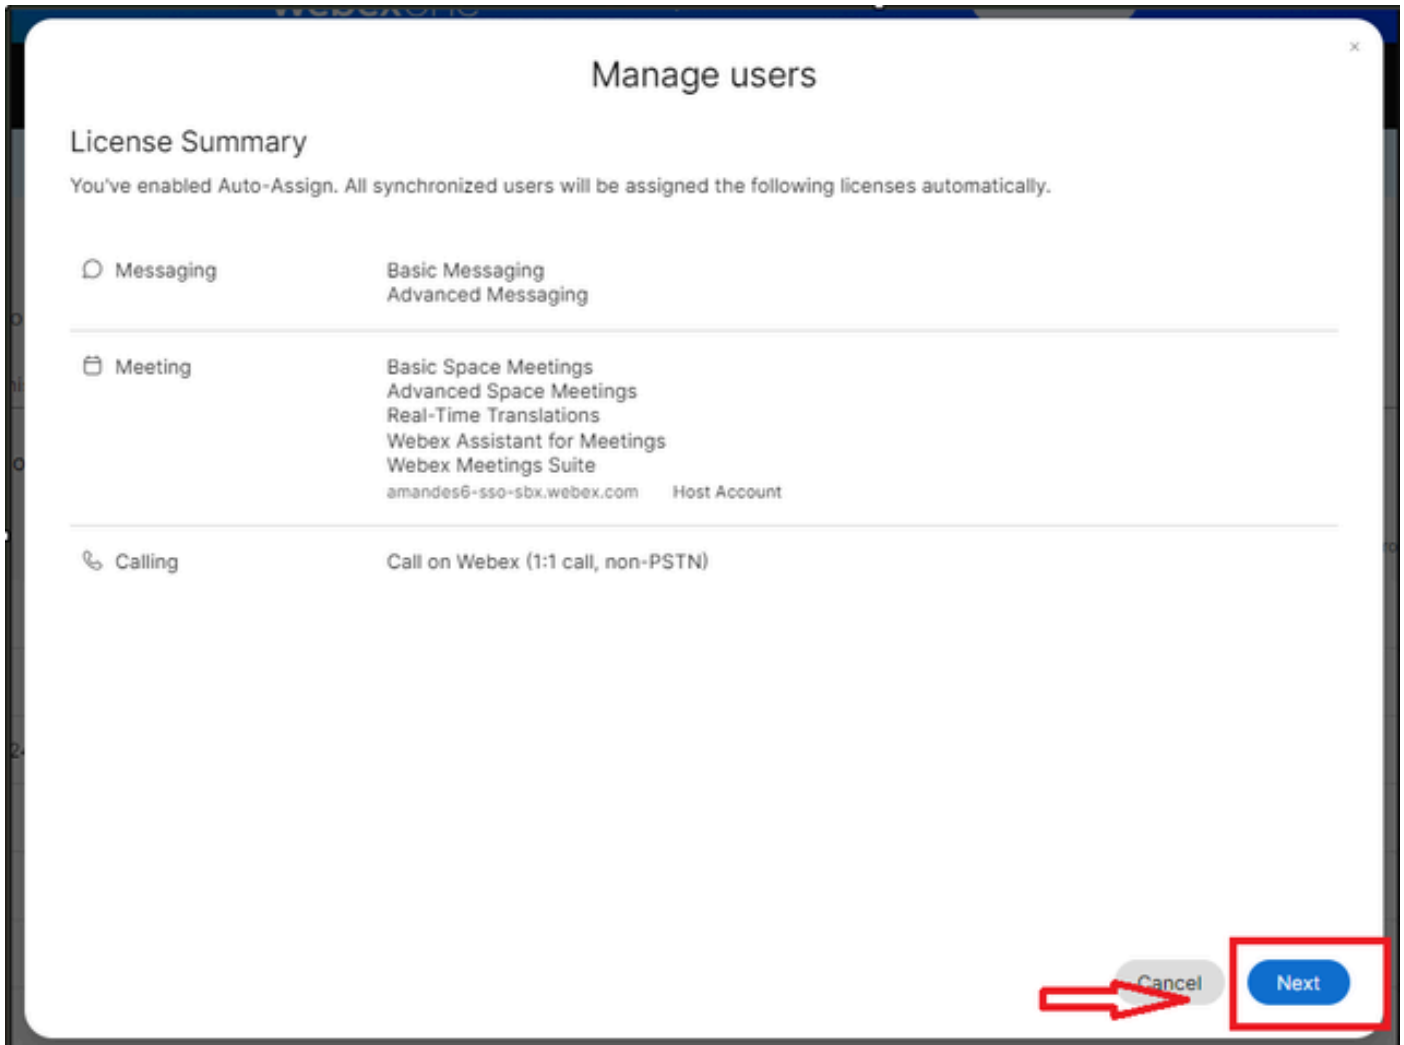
Manage users

×

License Summary

You've enabled Auto-Assign. All synchronized users will be assigned the following licenses automatically.

| | |
|---|---|
| Messaging | Basic Messaging<br>Advanced Messaging |
| Meeting | Basic Space Meetings<br>Advanced Space Meetings<br>Real-Time Translations<br>Webex Assistant for Meetings<br>Webex Meetings Suite<br>amandes6-sso-sbx.webex.com Host Account |
| Calling | Call on Webex (1:1 call, non-PSTN) |

Cancel

Next